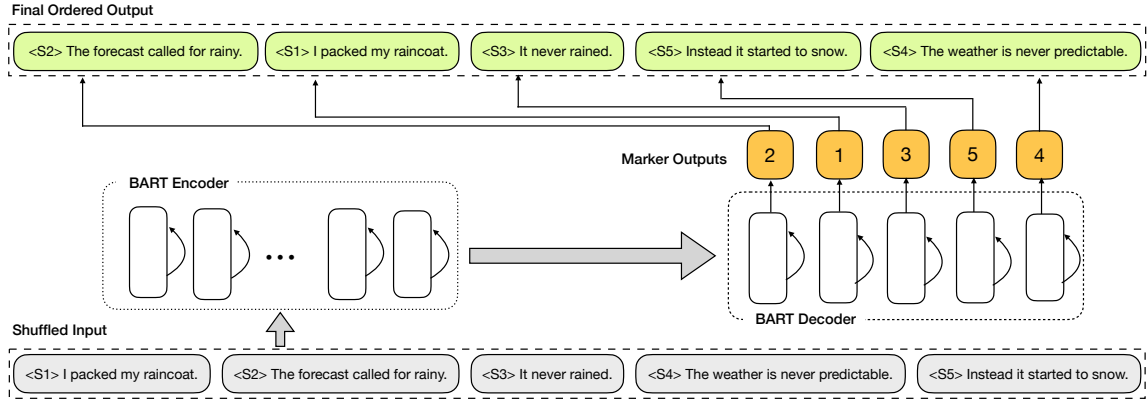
Final Ordered Output

<S2> The forecast called for rainy.

<S1> I packed my raincoat.

<S3> It never rained.

<S5> Instead it started to snow.

<S4> The weather is never predictable.

Marker Outputs

2

1

3

5

4

BART Encoder

...

BART Decoder

Shuffled Input

<S1> I packed my raincoat.

<S2> The forecast called for rainy.

<S3> It never rained.

<S4> The weather is never predictable.

<S5> Instead it started to snow.